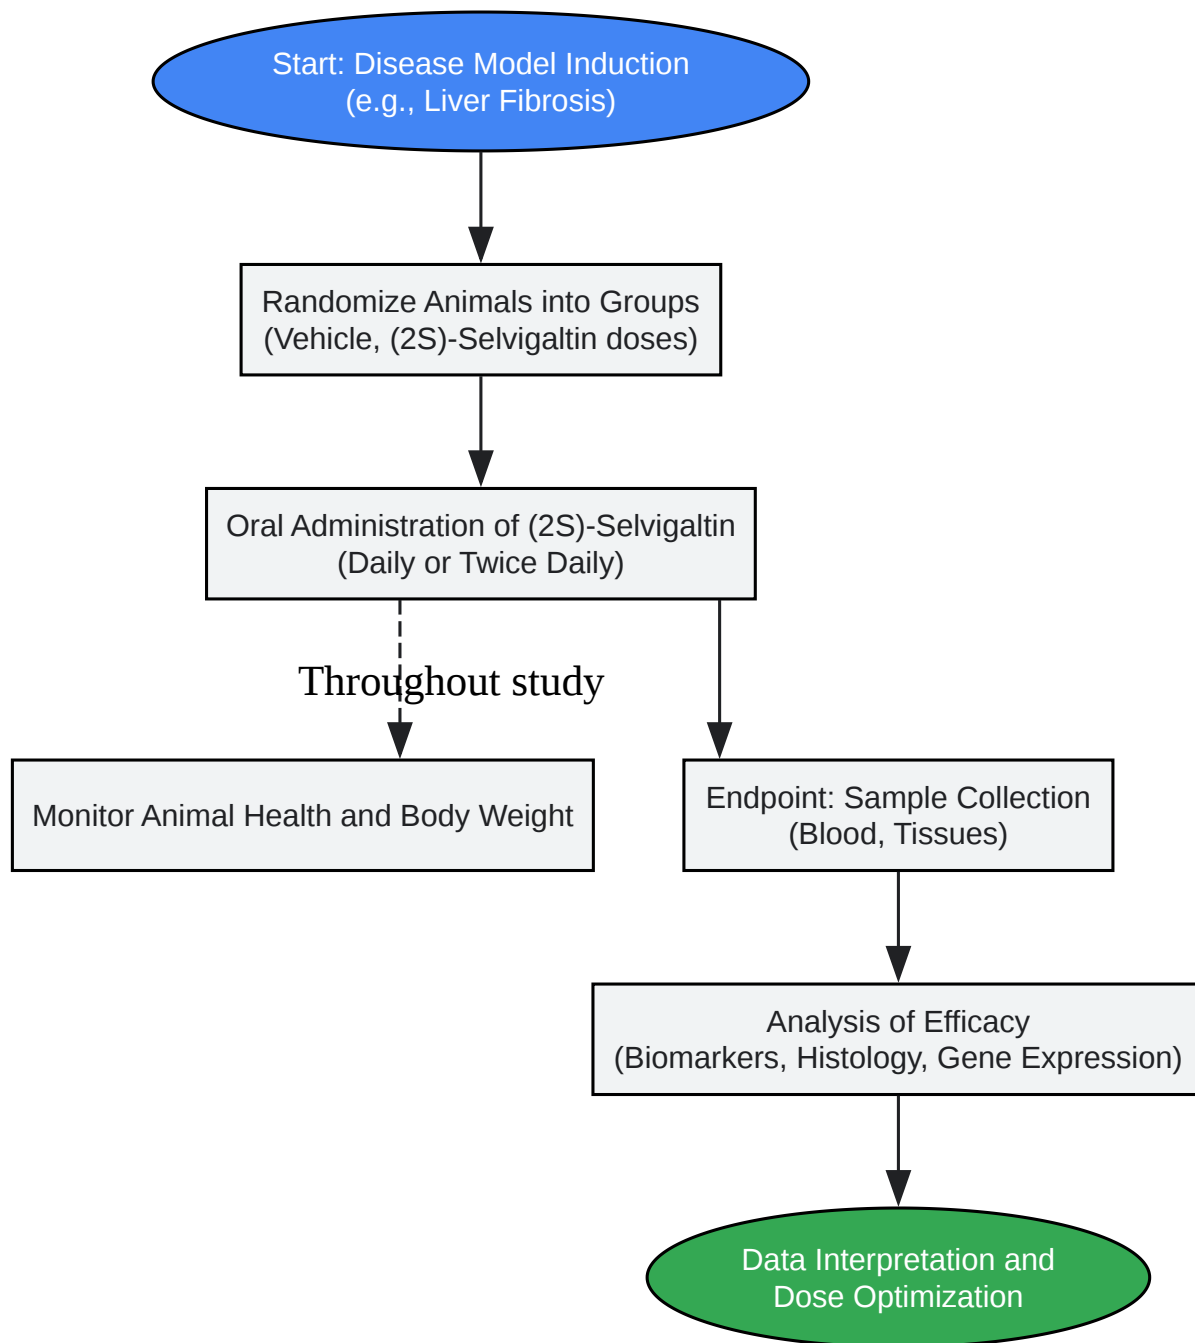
Start: Disease Model Induction
(e.g., Liver Fibrosis)

Randomize Animals into Groups
(Vehicle, (2S)-Selvigaltin doses)

Oral Administration of (2S)-Selvigaltin
(Daily or Twice Daily)

Throughout study

Monitor Animal Health and Body Weight

Endpoint: Sample Collection
(Blood, Tissues)

Analysis of Efficacy
(Biomarkers, Histology, Gene Expression)

Data Interpretation and
Dose Optimization